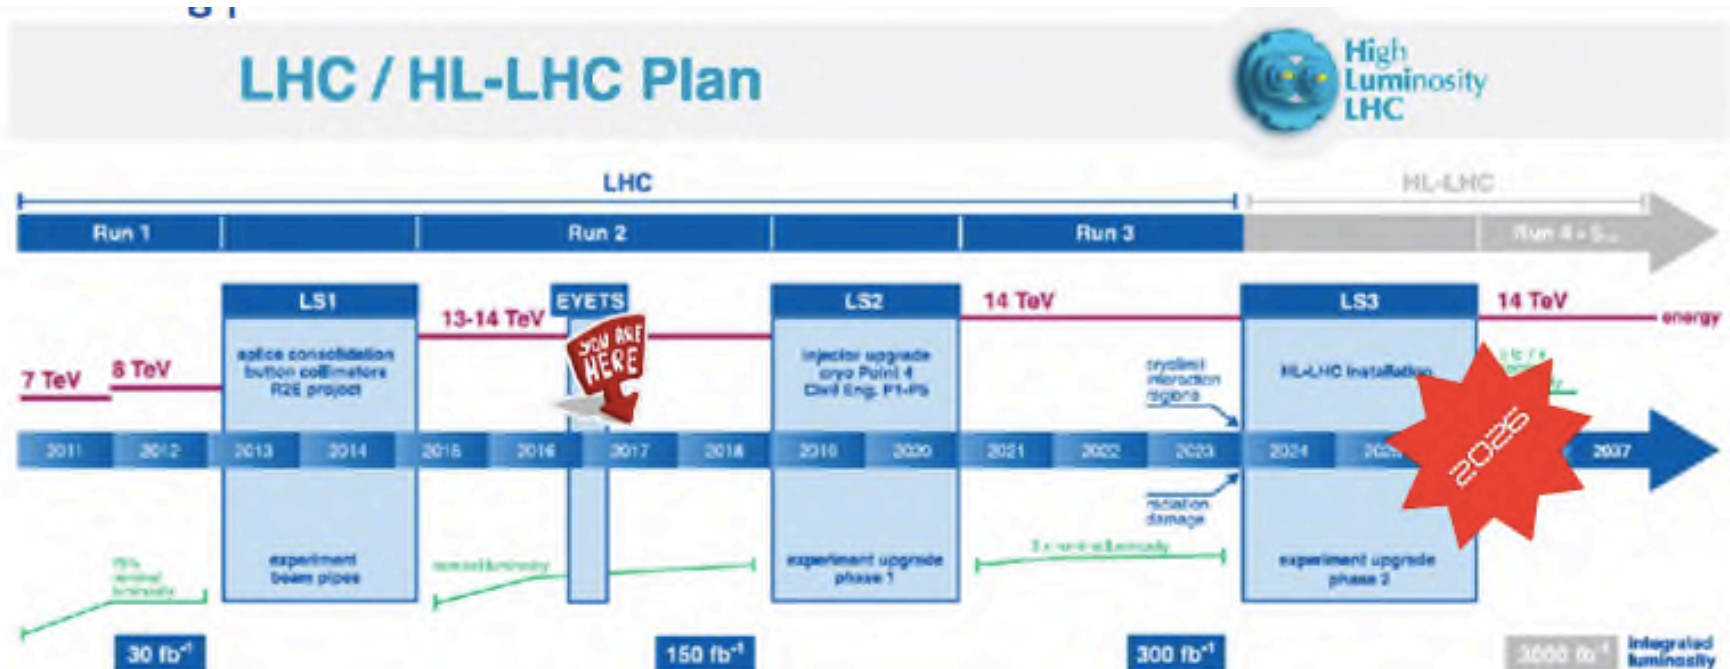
LHC / HL-LHC Plan

High Luminosity LHC

LHC

HL-LHC

Run 1

Run 2

Run 3

Run 4 - 5...

LS1

EYETS

LS2

LS3

7 TeV

8 TeV

13-14 TeV

14 TeV

14 TeV

energy

splice consolidation button collimators R2E project

YOU ARE HERE

injector upgrade cryo Point 4 Civil Eng. P1-P5

cryolimit interaction regions

HL-LHC installation

radiation damage

2011

2012

2013

2014

2015

2016

2017

2018

2019

2020

2021

2022

2023

2024

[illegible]

2026

2037

75% nominal luminosity

experiment beam pipes

nominal luminosity

experiment upgrade phase 1

2 x nominal luminosity

experiment upgrade phase 2

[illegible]

30 fb$^{-1}$

150 fb$^{-1}$

300 fb$^{-1}$

3000 fb$^{-1}$

integrated luminosity